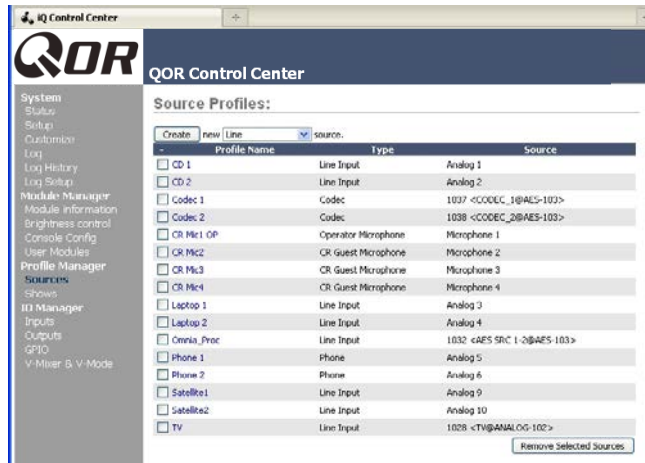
IQ Control Center

QOR

QOR Control Center

System
Status
Setup
Customize
Log
Log History
Log Setup
Module Manager
Module information
Brightness control
Console Config
User Modules
Profile Manager
Sources
Shows
IO Manager
Inputs
Outputs
GPIO
V-Mixer & V-Mode

Source Profiles:

Create new Line source.

| - | Profile Name | Type | Source |
|---|---|---|---|
| | CD 1 | Line Input | Analog 1 |
| | CD 2 | Line Input | Analog 2 |
| | Codec 1 | Codec | 1037 <CODEC_1@AES-103> |
| | Codec 2 | Codec | 1038 <CODEC_2@AES-103> |
| | CR Mic1 OP | Operator Microphone | Microphone 1 |
| | CR Mic2 | CR Guest Microphone | Microphone 2 |
| | CR Mic3 | CR Guest Microphone | Microphone 3 |
| | CR Mic4 | CR Guest Microphone | Microphone 4 |
| | Laptop 1 | Line Input | Analog 3 |
| | Laptop 2 | Line Input | Analog 4 |
| | Omnia_Proc | Line Input | 1032 <AES SRC 1-2@AES-103> |
| | Phone 1 | Phone | Analog 5 |
| | Phone 2 | Phone | Analog 6 |
| | Satellite1 | Line Input | Analog 9 |
| | Satellite2 | Line Input | Analog 10 |
| | TV | Line Input | 1028 <TV@ANALOG-102> |

Remove Selected Sources